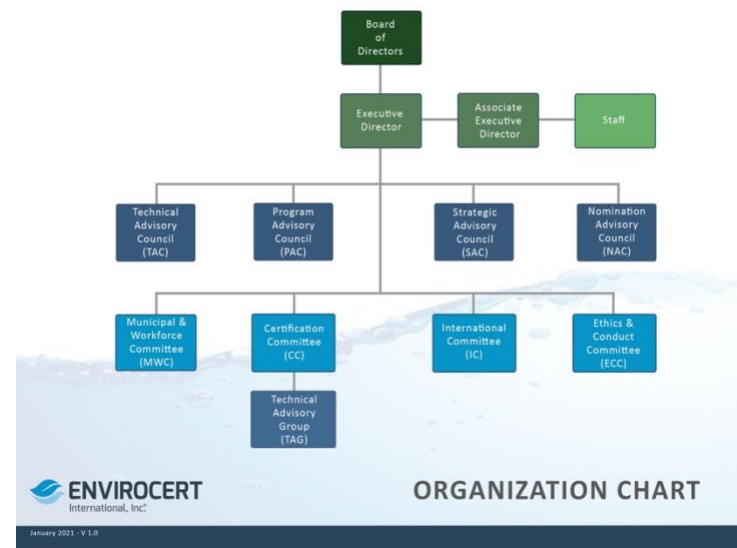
Board of Directors

Executive Director

Associate Executive Director

Staff

Technical Advisory Council (TAC)

Program Advisory Council (PAC)

Strategic Advisory Council (SAC)

Nomination Advisory Council (NAC)

Municipal & Workforce Committee (MWC)

Certification Committee (CC)

International Committee (IC)

Ethics & Conduct Committee (ECC)

Technical Advisory Group (TAG)

ENVIROCERT International, Inc.

ORGANIZATION CHART

January 2021 - V 1.0